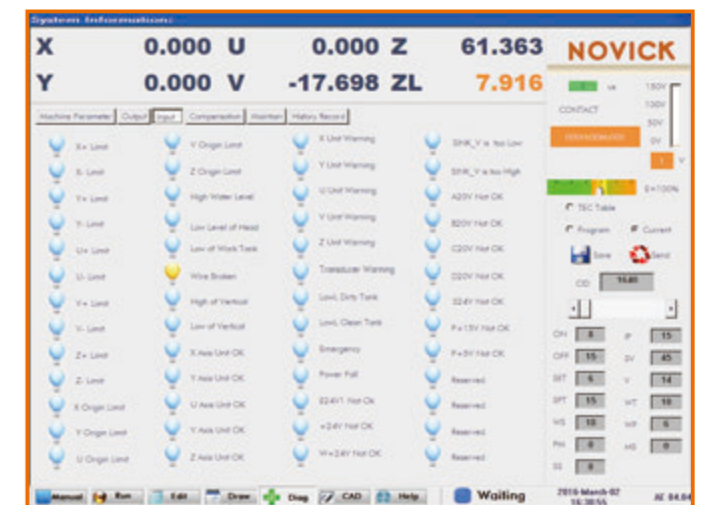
System Information

X 0.000 U 0.000 Z 61.363 NOVICK

Y 0.000 V -17.698 ZL 7.916

Machine Parameter | Output | Input | Compensation | Maintain | History Record

X+ Limit
X- Limit
Y+ Limit
Y- Limit
U+ Limit
U- Limit
V+ Limit
V- Limit
Z+ Limit
Z- Limit
X Origin Limit
Y Origin Limit
U Origin Limit

V Origin Limit
Z Origin Limit
High Water Level
Low Level of Head
Low of Work Tank
Wire Broken
High of Vertical
Low of Vertical
X Axis Unit OK
Y Axis Unit OK
U Axis Unit OK
V Axis Unit OK
Z Axis Unit OK

X Unit Warning
Y Unit Warning
U Unit Warning
V Unit Warning
Z Unit Warning
Transducer Warning
LowL Dirty Tank
LowL Clean Tank
Emergency
Power Fail
E24V1 Not Ok
+24V Not OK
W+24V Not OK

SINK_V is too Low
SINK_V is too High
A20V Not OK
B20V Not OK
C20V Not OK
D20V Not OK
E24V Not OK
P+15V Not OK
P+5V Not OK
Reserved
Reserved
Reserved
Reserved

CONTACT
150V
100V
50V
0V
V
0=100%
TEC Table
Program
Current
Save
Send
CD 10.00
ON 8
OFF 15
SET 6
SPT 15
WS 10
PH 0
SS 0
IP 15
SV 45
V 14
WT 10
WP 6
HS 0

Manual | Run | Edit | Draw | Diag | CAD | Help | Waiting | 2016-March-02 16:30:55 | AE 84.04